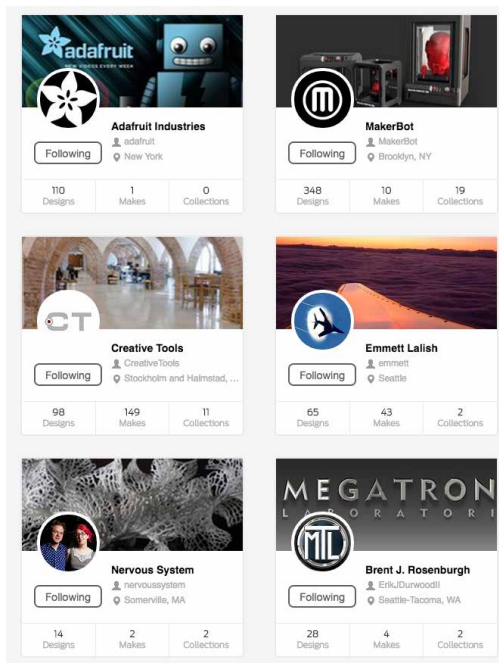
adafruit
NEW VIDEOS EVERY WEEK

Adafruit Industries
adafruit
New York
Following

| 110 | 1 | 0 |
|---|---|---|
| Designs | Makes | Collections |

MakerBot
MakerBot
Brooklyn, NY
Following

| 348 | 10 | 19 |
|---|---|---|
| Designs | Makes | Collections |

CT

Creative Tools
CreativeTools
Stockholm and Halmstad, ...
Following

| 98 | 149 | 11 |
|---|---|---|
| Designs | Makes | Collections |

Emmett Lalish
emmett
Seattle
Following

| 65 | 43 | 2 |
|---|---|---|
| Designs | Makes | Collections |

Nervous System
nervoussystem
Somerville, MA
Following

| 14 | 2 | 2 |
|---|---|---|
| Designs | Makes | Collections |

MEGATRON
LABORATORI

MTL

Brent J. Rosenburgh
ErikJDurwoodII
Seattle-Tacoma, WA
Following

| 28 | 4 | 2 |
|---|---|---|
| Designs | Makes | Collections |